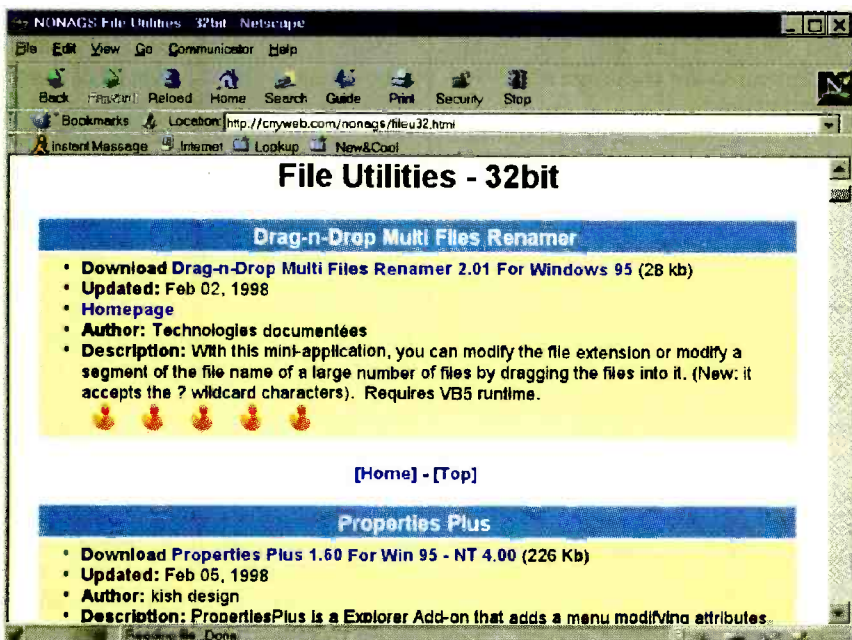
NONAGS File Utilities 32bit Netscape

File Edit View Go Communicator Help

Back Forward Reload Home Search Guide Print Security Stop

Bookmarks Location: http://cnyweb.com/nonags/fileu32.html

Instant Message Internet Lookup New&Cool

File Utilities - 32bit

Drag-n-Drop Multi Files Renamer

• Download Drag-n-Drop Multi Files Renamer 2.01 For Windows 95 (28 kb)
• Updated: Feb 02, 1998
• Homepage
• Author: Technologies documentées
• Description: With this mini-application, you can modify the file extension or modify a segment of the file name of a large number of files by dragging the files into it. (New: it accepts the ? wildcard characters). Requires VB5 runtime.

[Home] - [Top]

Properties Plus

• Download Properties Plus 1.60 For Win 95 - NT 4.00 (226 Kb)
• Updated: Feb 05, 1998
• Author: kish design
• Description: PropertiesPlus is a Explorer Add-on that adds a menu modifying attributes

Document: Done